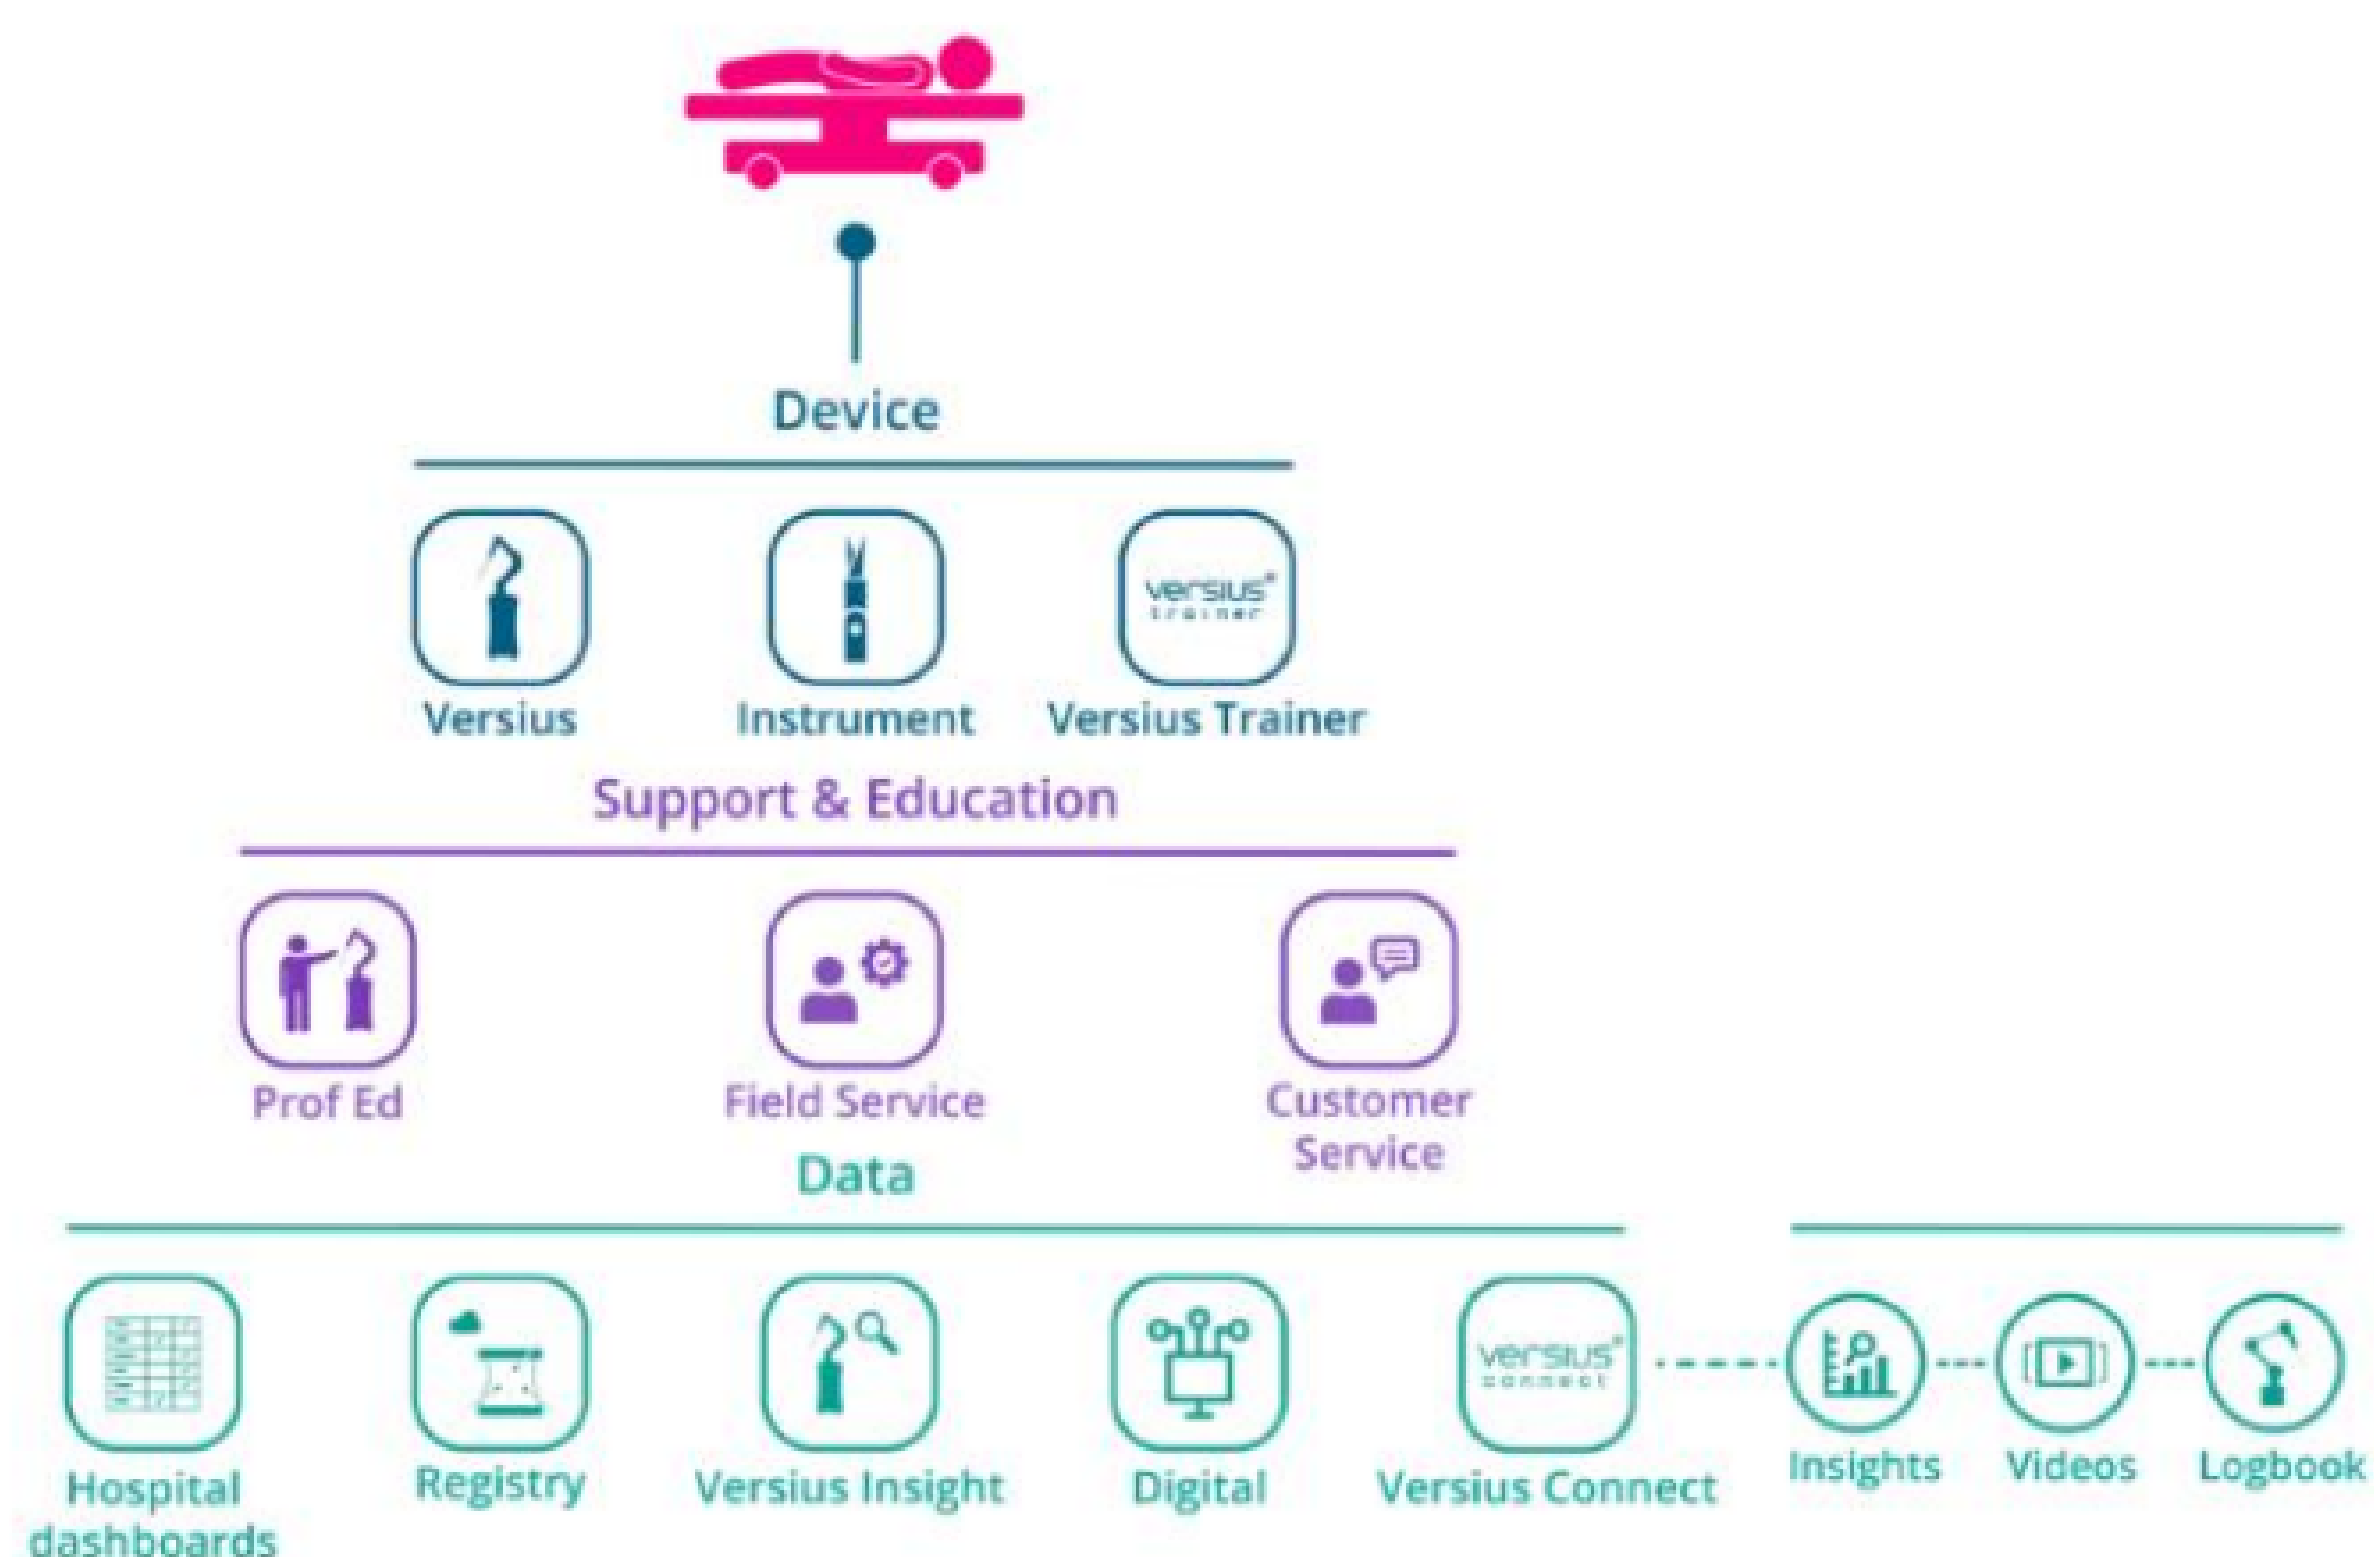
Device

versius trainer

Versius

Instrument

Versius Trainer

Support & Education

Prof Ed

Field Service

Customer Service

Data

versius connect

Hospital dashboards

Registry

Versius Insight

Digital

Versius Connect

Insights

Videos

Logbook